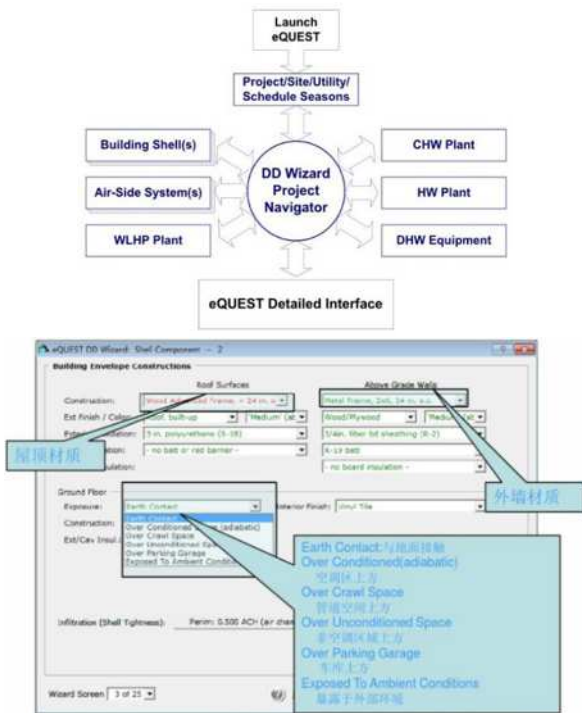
Launch eQUEST

Project/Site/Utility/ Schedule Seasons

Building Shell(s)

Air-Side System(s)

WLHP Plant

DD Wizard Project Navigator

CHW Plant

HW Plant

DHW Equipment

eQUEST Detailed Interface

eQUEST DD Wizard: Shell Component -- 2

Building Envelope Constructions

Roof Surfaces

Above Grade Walls

Construction: Wood Advanced Frame, > 24 in. o.c.

Metal Frame, 2x6, 24 in. o.c.

Ext Finish / Color: Roof, built-up | Medium (abs

Wood/Plywood | Medium (abs

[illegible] Insulation: 3 in. polyurethane (R-18)

1/2in. fiber bd sheathing (R-2)

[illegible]: - no batt or rad barrier -

R-19 batt

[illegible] Insulation:

- no board insulation -

屋顶材质

外墙材质

Ground Floor

Exposure: Earth Contact

Interior Finish: Vinyl Tile

Construction:

Ext/Cav Insul.:

Earth Contact
Over Conditioned Space (adiabatic)
Over Crawl Space
Over Unconditioned Space
Over Parking Garage
Exposed To Ambient Conditions

Earth Contact:与地面接触
Over Conditioned(adiabatic)
空调区上方
Over Crawl Space
管道空间上方
Over Unconditioned Space
非空调区域上方
Over Parking Garage
车库上方
Exposed To Ambient Conditions
暴露于外部环境

Infiltration (Shell Tightness): Perim: 0.500 ACH (air chan

Wizard Screen 3 of 23